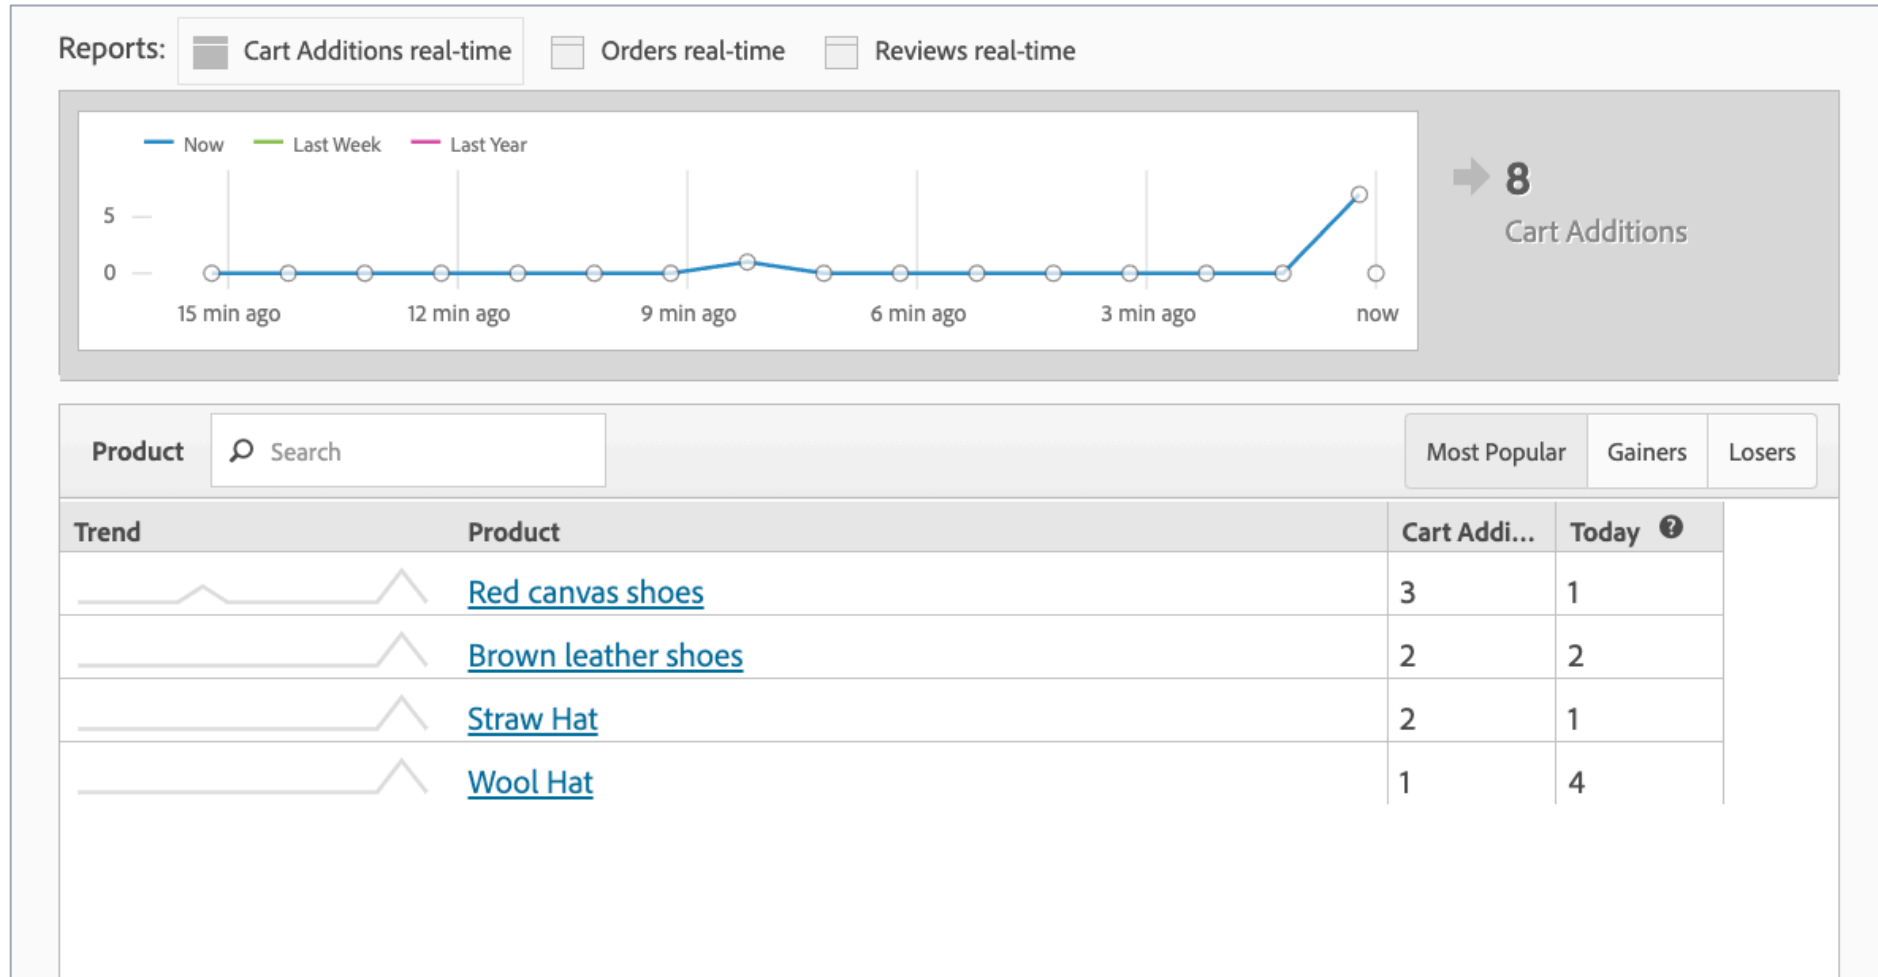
Reports: Cart Additions real-time Orders real-time Reviews real-time

Now Last Week Last Year

5
0

15 min ago 12 min ago 9 min ago 6 min ago 3 min ago now

8
Cart Additions

Product Search Most Popular Gainers Losers

| Trend | Product | Cart Addi... | Today |
|---|---|---|---|
| | Red canvas shoes | 3 | 1 |
| | Brown leather shoes | 2 | 2 |
| | Straw Hat | 2 | 1 |
| | Wool Hat | 1 | 4 |